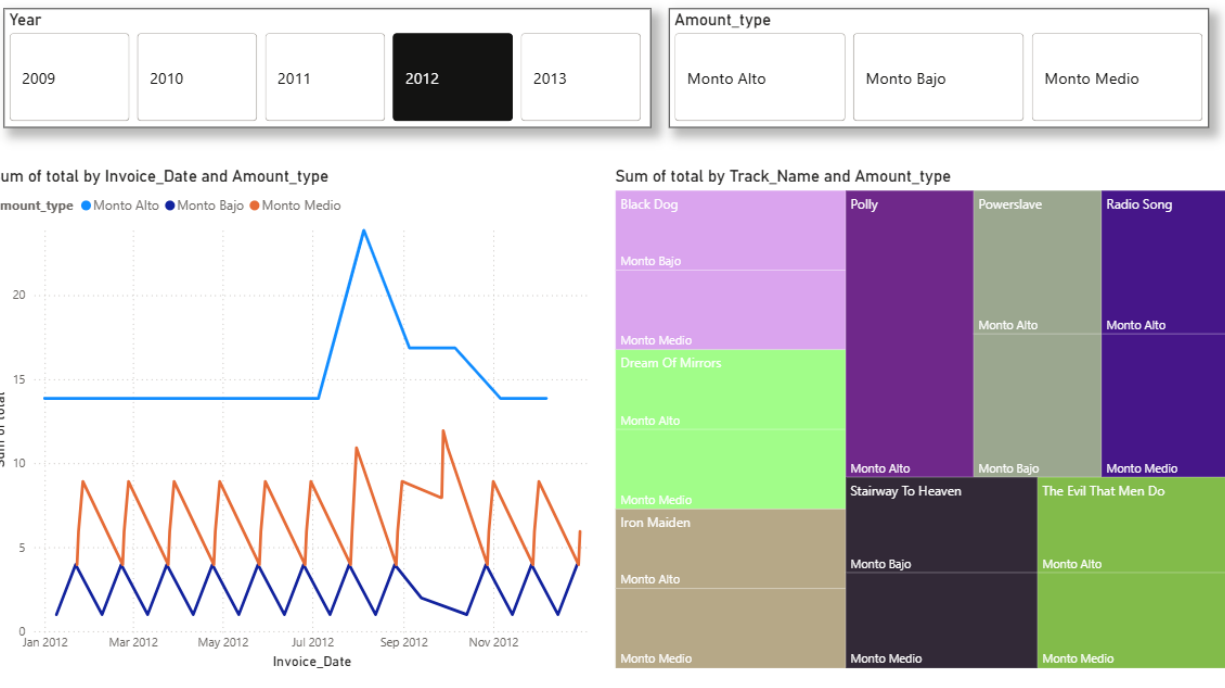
Year

2009
2010
2011
2012
2013

Amount_type

Monto Alto
Monto Bajo
Monto Medio

um of total by Invoice_Date and Amount_type

mount_type ● Monto Alto ● Monto Bajo ● Monto Medio

Sum of total

20
15
10
5
0

Jan 2012
Mar 2012
May 2012
Jul 2012
Sep 2012
Nov 2012

Invoice_Date

Sum of total by Track_Name and Amount_type

Black Dog
Monto Bajo
Monto Medio
Polly
Monto Alto
Powerslave
Monto Alto
Monto Bajo
Radio Song
Monto Alto
Monto Medio
Dream Of Mirrors
Monto Alto
Monto Medio
Iron Maiden
Monto Alto
Monto Medio
Stairway To Heaven
Monto Bajo
Monto Medio
The Evil That Men Do
Monto Alto
Monto Medio